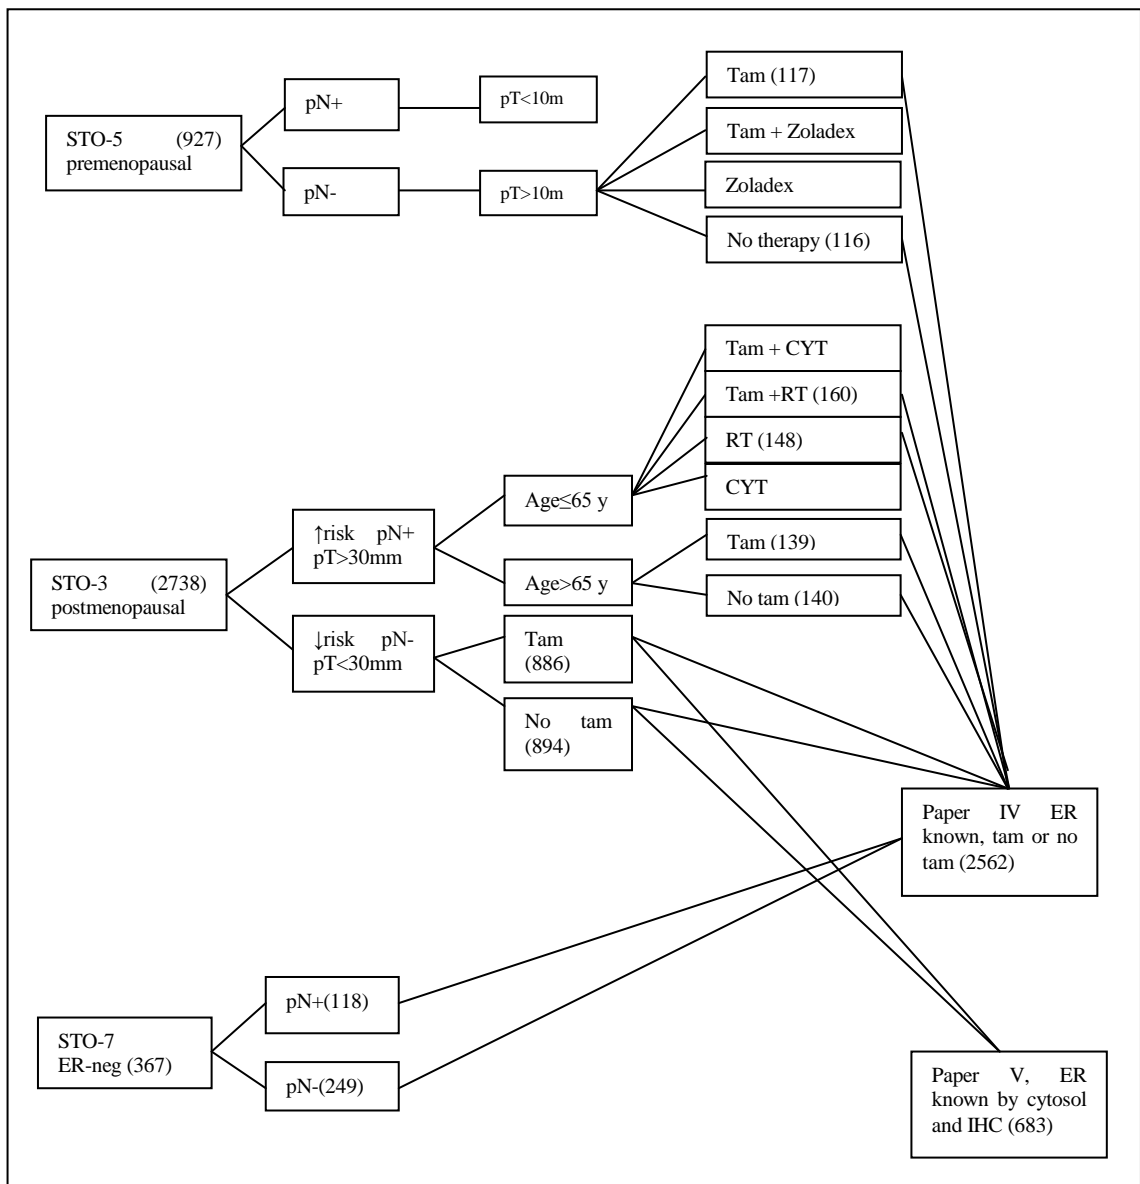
STO-5 (927) premenopausal

pN+

pN-

pT<10m

pT>10m

Tam (117)

Tam + Zoladex

Zoladex

No therapy (116)

Tam + CYT

Tam +RT (160)

RT (148)

CYT

Tam (139)

No tam (140)

Age≤65 y

Age>65 y

↑risk pN+ pT>30mm

STO-3 (2738) postmenopausal

↓risk pN- pT<30mm

Tam (886)

No tam (894)

Paper IV ER known, tam or no tam (2562)

STO-7 ER-neg (367)

pN+(118)

pN-(249)

Paper V, ER known by cytosol and IHC (683)